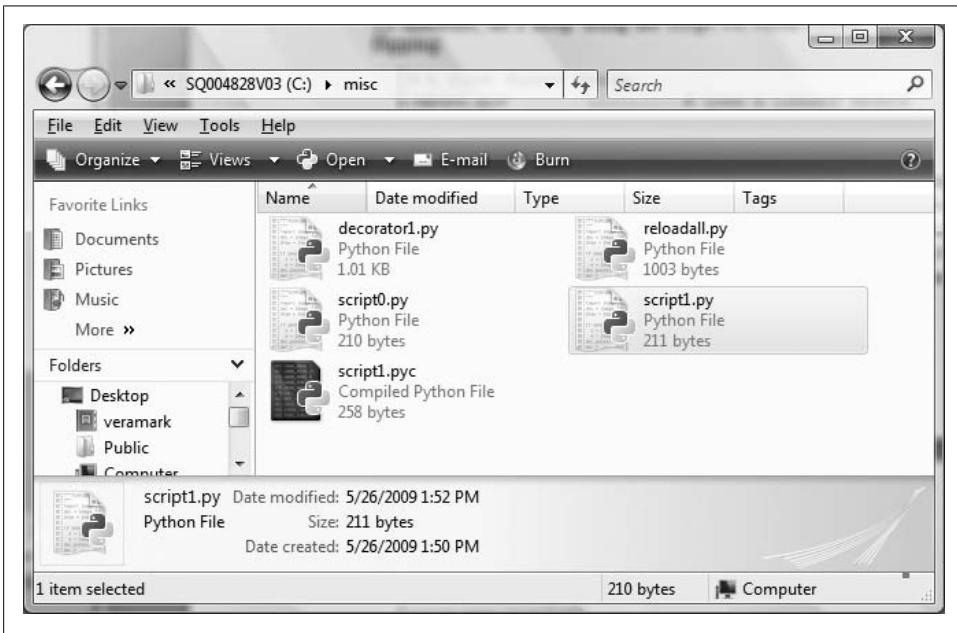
« SQ004828V03 (C:) ▸ misc

Search

File Edit View Tools Help

Organize ▾ Views ▾ Open ▾ E-mail Burn

Favorite Links

Documents

Pictures

Music

More »

Folders

Desktop

veramark

Public

Computer

| Name | Date modified | Type | Size | Tags |
|---|---|---|---|---|

decorator1.py
Python File
1.01 KB

reloadall.py
Python File
1003 bytes

script0.py
Python File
210 bytes

script1.py
Python File
211 bytes

script1.pyc
Compiled Python File
258 bytes

script1.py Date modified: 5/26/2009 1:52 PM
Python File Size: 211 bytes
Date created: 5/26/2009 1:50 PM

1 item selected

210 bytes

Computer